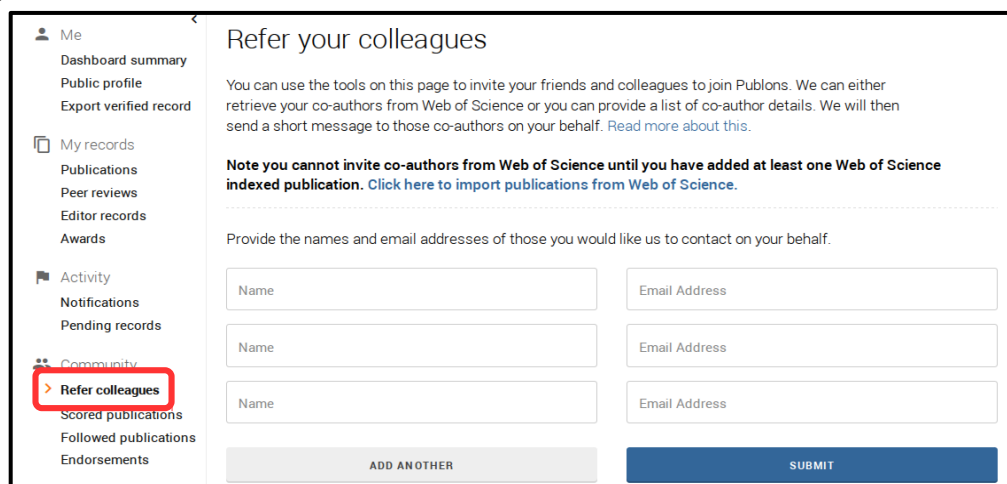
Me
Dashboard summary
Public profile
Export verified record

My records
Publications
Peer reviews
Editor records
Awards

Activity
Notifications
Pending records

Community
Refer colleagues
Scored publications
Followed publications
Endorsements

Refer your colleagues

You can use the tools on this page to invite your friends and colleagues to join Publons. We can either retrieve your co-authors from Web of Science or you can provide a list of co-author details. We will then send a short message to those co-authors on your behalf. Read more about this.

Note you cannot invite co-authors from Web of Science until you have added at least one Web of Science indexed publication. Click here to import publications from Web of Science.

Provide the names and email addresses of those you would like us to contact on your behalf.

Name
Email Address
Name
Email Address
Name
Email Address

ADD ANOTHER
SUBMIT